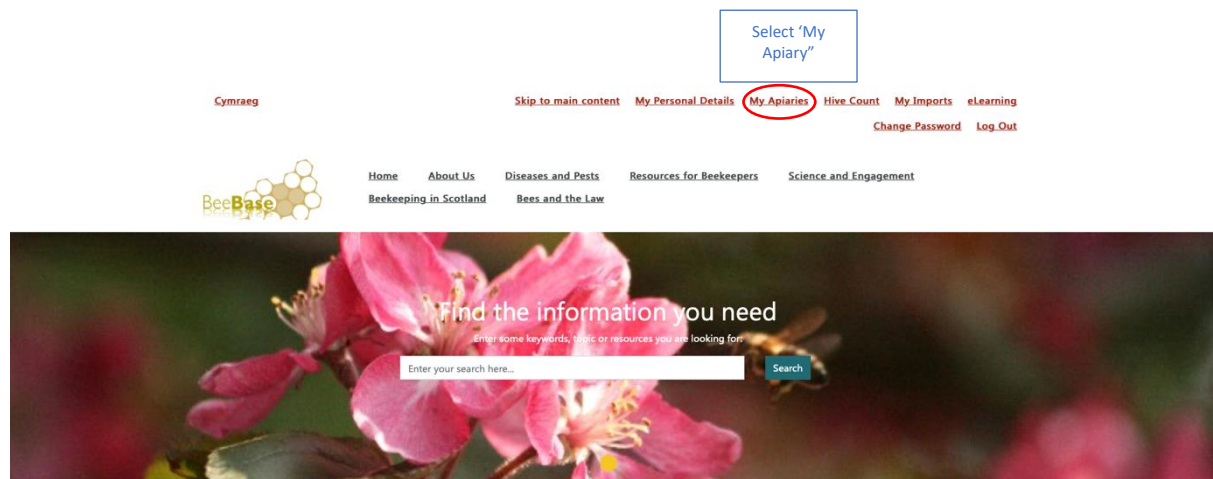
Select 'My Apiary"

Cymraeg

Skip to main content My Personal Details My Apiaries Hive Count My Imports eLearning

Change Password Log Out

BeeBase

Home About Us Diseases and Pests Resources for Beekeepers Science and Engagement

Beekeeping in Scotland Bees and the Law

Find the information you need

Enter some keywords, topic or resources you are looking for.

Enter your search here...

Search